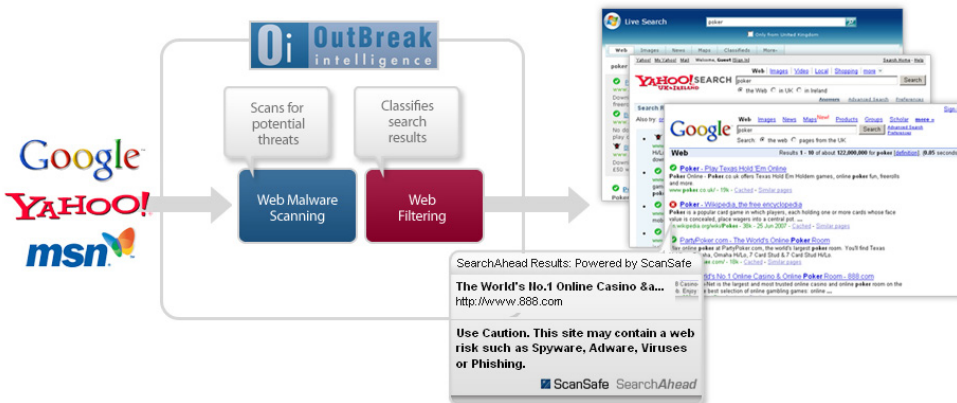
Oi OutBreak intelligence

Scans for potential threats

Classifies search results

Web Malware Scanning

Web Filtering

Google

YAHOO!

msn

Live Search

poker

Only from United Kingdom

Web Images News Maps Classifieds More

YAHOO! UK & IRELAND SEARCH

Web | Images | Video | Local | Shopping | more

poker

Search

the Web in UK in Ireland

Answers Advanced Search Preferences

Google

Web Images News Maps Products Groups Scholar more »

poker

Search

Search: the web pages from the UK

Advanced Search Preferences

Web

Results 1 - 10 of about 122,000,000 for poker (definition). (0.05 seconds)

Poker - Play Texas Hold'Em Online

Poker Online - Poker.co.uk offers Texas Hold Em Holdem games, online poker fun, freerolls and more.

www.poker.co.uk/ - 19k - Cached - Similar pages

Poker - Wikipedia, the free encyclopedia

Poker is a popular card game in which players, each holding one or more cards whose face value is concealed, place wagers into a central pot. ...

en.wikipedia.org/wiki/Poker - 36k - 29 Jun 2007 - Cached - Similar pages

PartyPoker.com - The World's Online Poker Room

Get online poker at PartyPoker.com, the world's largest poker room. You'll find Texas Holdem, Omaha Hi/Lo, 7 Card Stud & 7 Card Stud Hi/Lo.

www.partypoker.com/ - 10k - Cached - Similar pages

The World's No.1 Online Casino & Online Poker Room - 888.com

888 is the largest and most trusted online casino and online poker room on the best selection of online gambling games: online ...

SearchAhead Results: Powered by ScanSafe

The World's No.1 Online Casino &a...

http://www.888.com

Use Caution. This site may contain a web risk such as Spyware, Adware, Viruses or Phishing.

ScanSafe SearchAhead